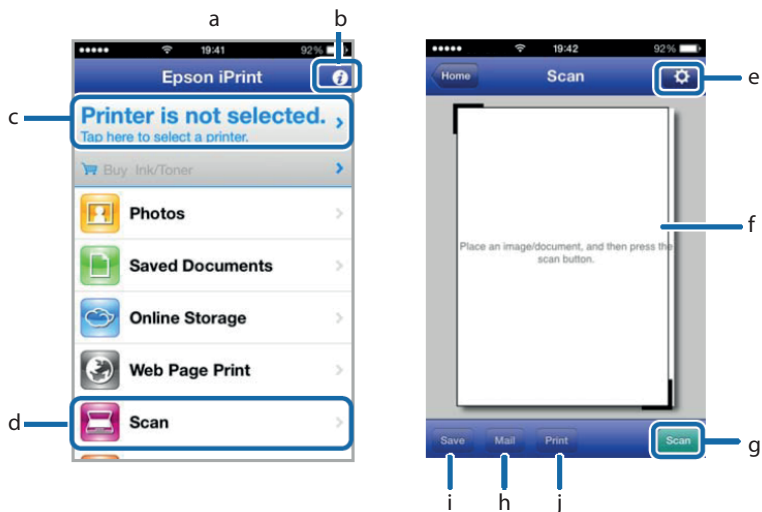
a
b
19:41
92%
Epson iPrint
c
Printer is not selected.
Tap here to select a printer.
Buy Ink/Toner
Photos
Saved Documents
Online Storage
Web Page Print
d
Scan

19:42
92%
Home
Scan
e
f
Place an image/document, and then press the scan button.
Save
Mail
Print
Scan
g
i
h
j